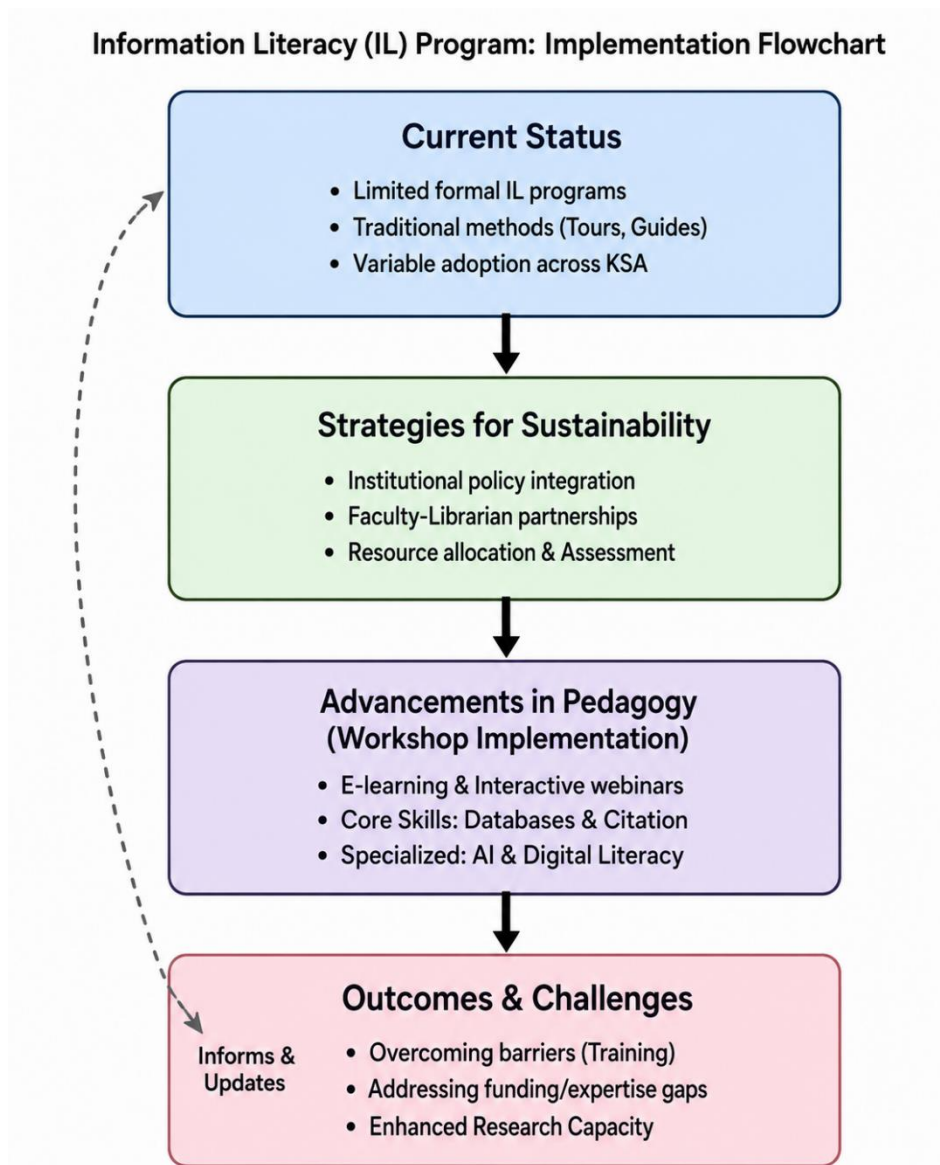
Information Literacy (IL) Program: Implementation Flowchart

Current Status

- Limited formal IL programs
- Traditional methods (Tours, Guides)
- Variable adoption across KSA

Strategies for Sustainability

- Institutional policy integration
- Faculty-Librarian partnerships
- Resource allocation & Assessment

Advancements in Pedagogy (Workshop Implementation)

- E-learning & Interactive webinars
- Core Skills: Databases & Citation
- Specialized: AI & Digital Literacy

Outcomes & Challenges

Informs & Updates

- Overcoming barriers (Training)
- Addressing funding/expertise gaps
- Enhanced Research Capacity